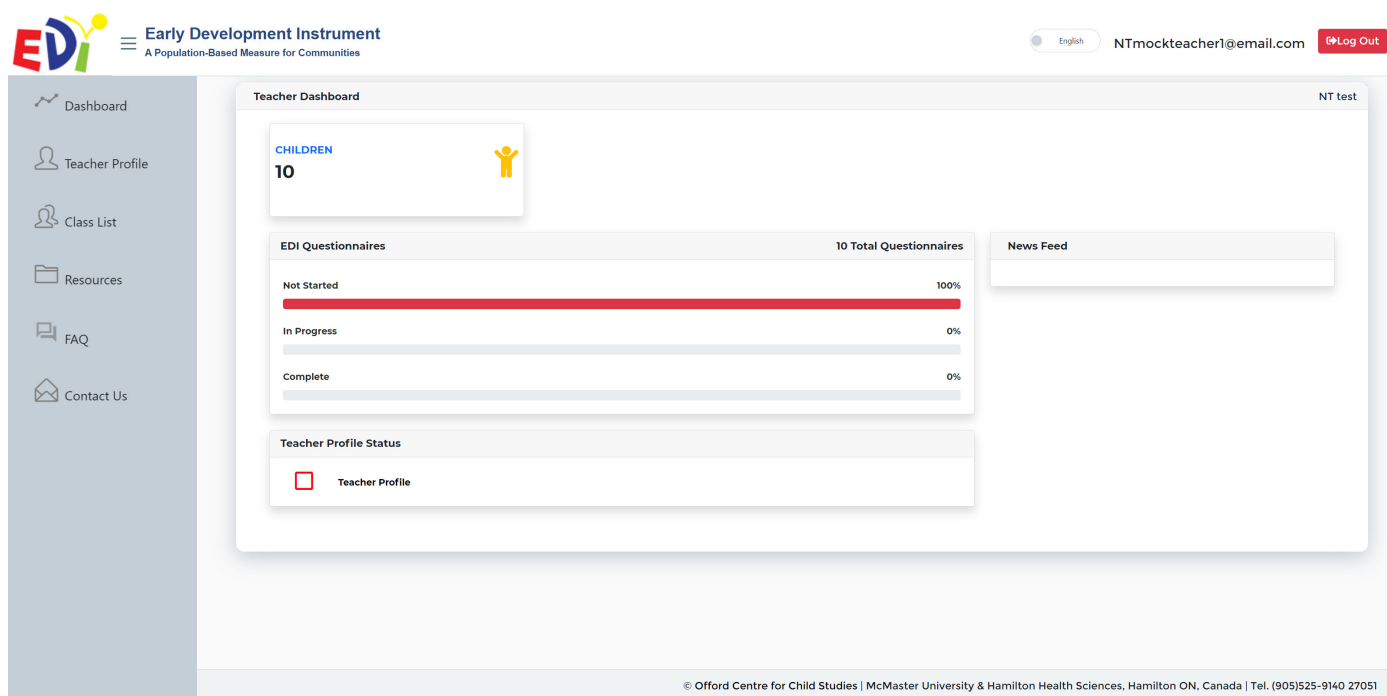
EDI

Early Development Instrument
A Population-Based Measure for Communities

English NTmockteacher1@email.com Log Out

Dashboard

Teacher Profile

Class List

Resources

FAQ

Contact Us

Teacher Dashboard NT test

CHILDREN
10

EDI Questionnaires 10 Total Questionnaires

Not Started 100%

In Progress 0%

Complete 0%

News Feed

Teacher Profile Status

Teacher Profile

© Offord Centre for Child Studies | McMaster University & Hamilton Health Sciences, Hamilton ON, Canada | Tel. (905)525-9140 27051